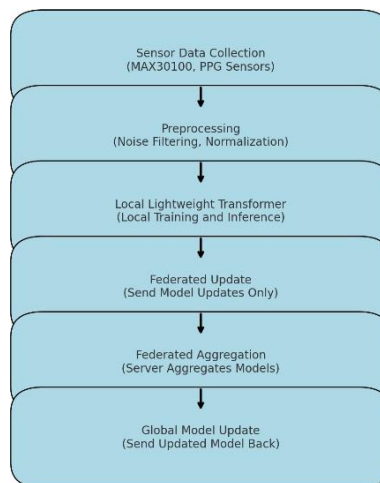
Sensor Data Collection
(MAX30100, PPG Sensors)

Preprocessing
(Noise Filtering, Normalization)

Local Lightweight Transformer
(Local Training and Inference)

Federated Update
(Send Model Updates Only)

Federated Aggregation
(Server Aggregates Models)

Global Model Update
(Send Updated Model Back)